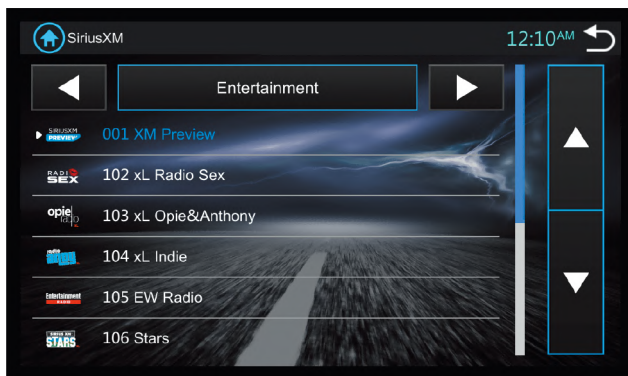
SiriusXM

12:10AM

Entertainment

SIRIUSXM PREVIEW 001 XM Preview

RADIO SEX 102 xL Radio Sex

opie radio 103 xL Opie&Anthony

104 xL Indie

Entertainment RADIO 105 EW Radio

SIRIUS XM STARS 106 Stars